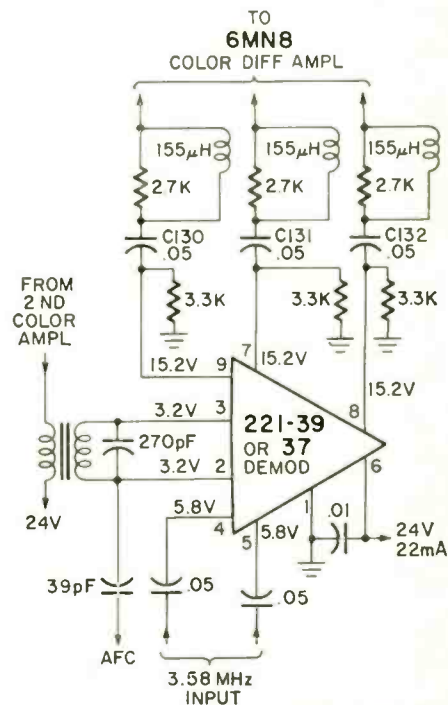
TO
6MN8
COLOR DIFF AMPL

155$\mu$H
2.7K
C130
.05
3.3K

155$\mu$H
2.7K
C131
.05
3.3K

155$\mu$H
2.7K
C132
.05
3.3K

FROM
2 ND
COLOR
AMPL

15.2V 9
7 15.2V
8
15.2V

3.2V 3
270pF
3.2V 2

221-39
OR 37
DEMOD

6

24V

5.8V
4
5 5.8V
1
.01
24V
22mA

39pF
.05
.05

AFC

3.58 MHz
INPUT